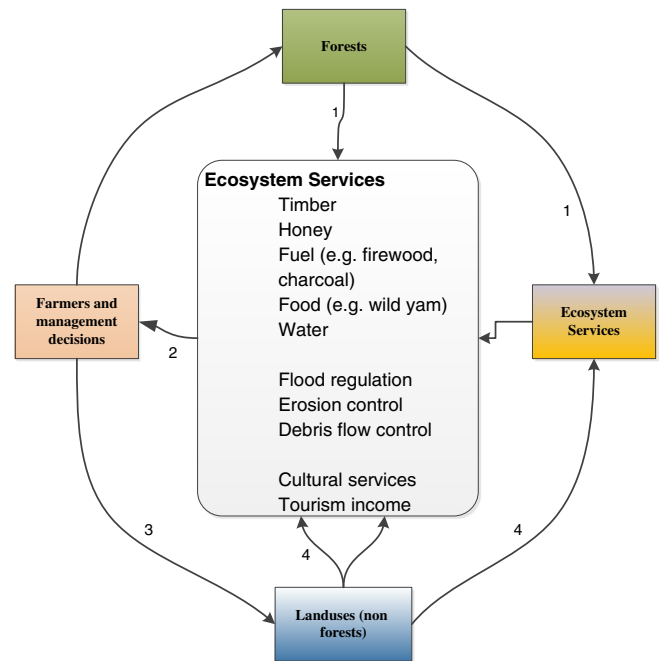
Forests

1

Ecosystem Services
Timber
Honey
Fuel (e.g. firewood, charcoal)
Food (e.g. wild yam)
Water

Flood regulation
Erosion control
Debris flow control

Cultural services
Tourism income

1

Farmers and management decisions

2

Ecosystem Services

3

4

4

Landuses (non forests)